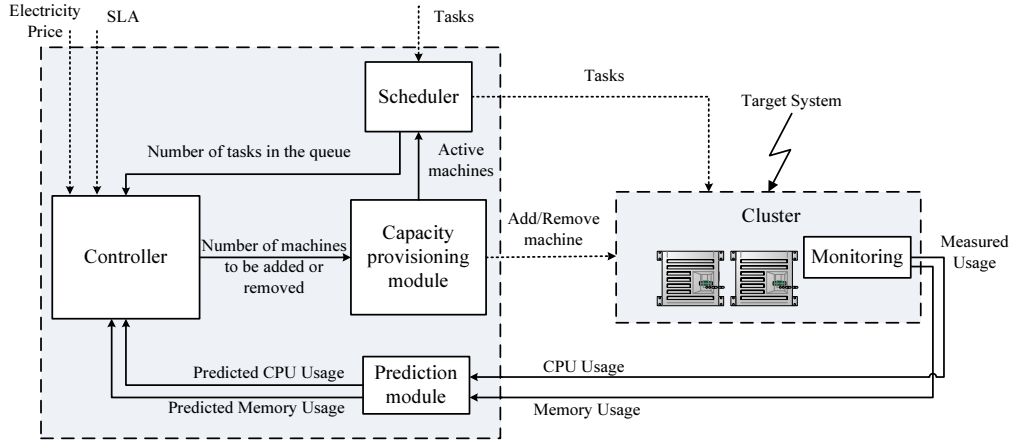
Electricity Price

SLA

Tasks

Scheduler

Tasks

Target System

Number of tasks in the queue

Active machines

Cluster

Controller

Number of machines to be added or removed

Capacity provisioning module

Add/Remove machine

Monitoring

Measured Usage

Predicted CPU Usage

Prediction module

CPU Usage

Predicted Memory Usage

Memory Usage